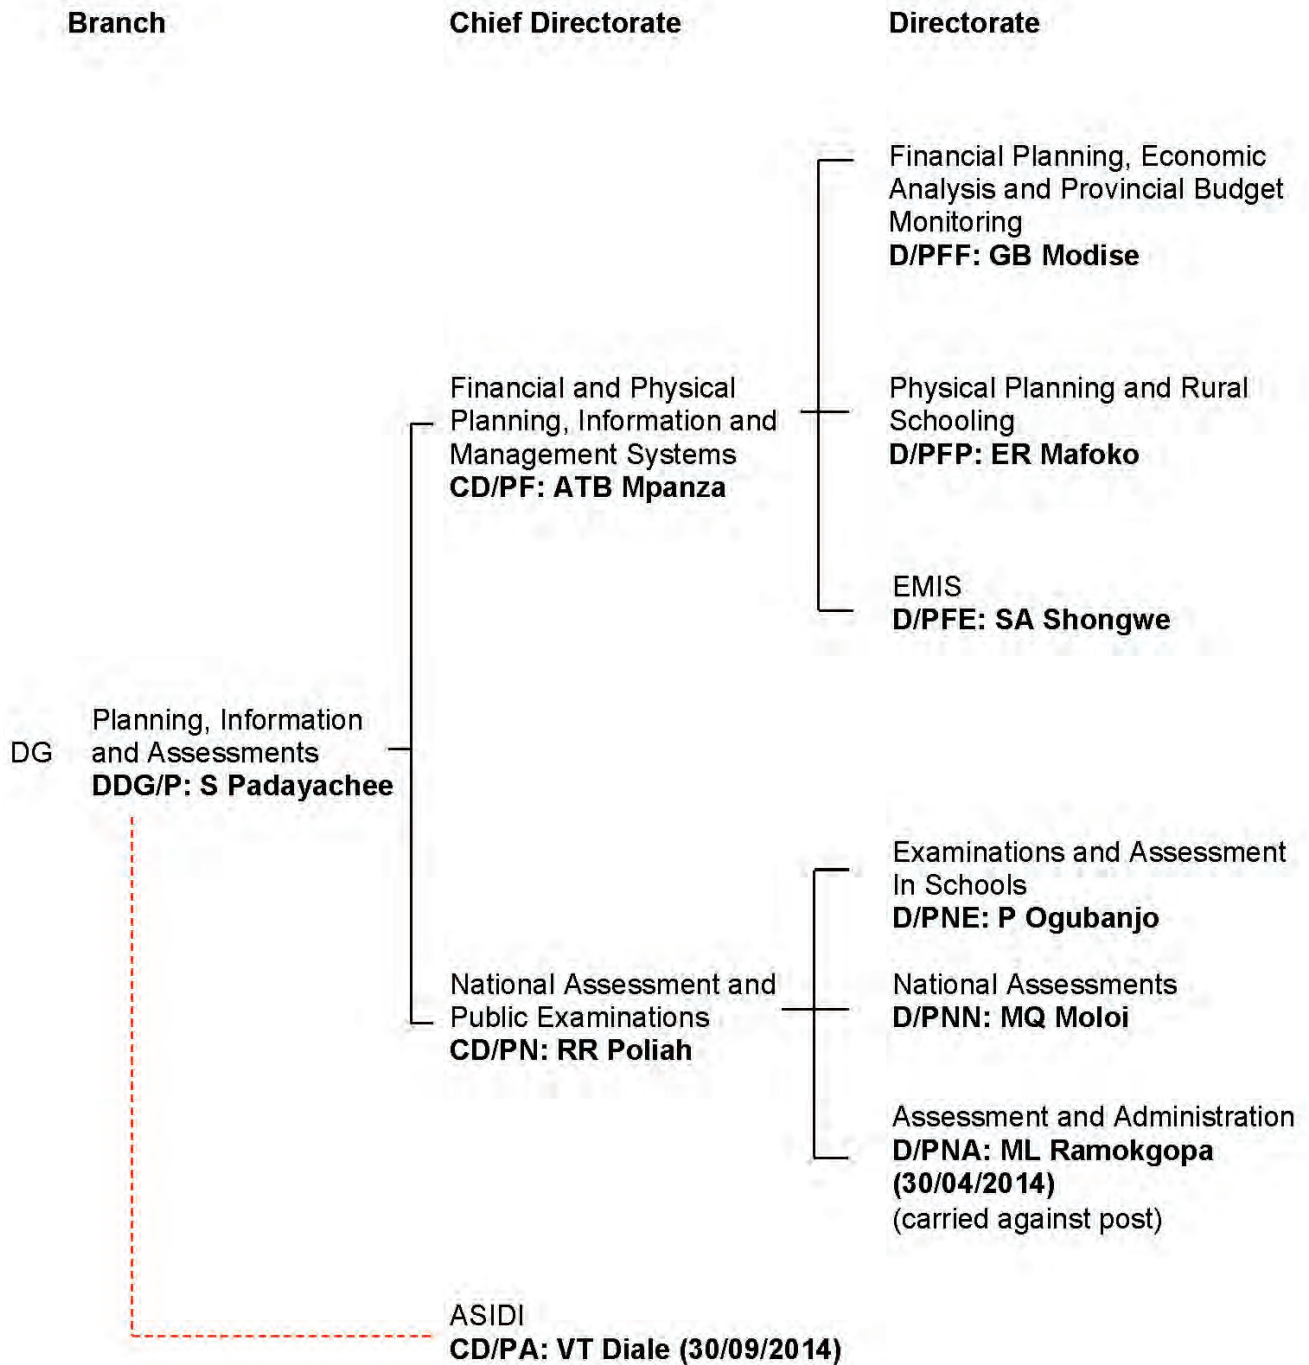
Branch

Chief Directorate

Directorate

Financial Planning, Economic Analysis and Provincial Budget Monitoring
**D/PFF: GB Modise**

Financial and Physical Planning, Information and Management Systems
**CD/PF: ATB Mpanza**

Physical Planning and Rural Schooling
**D/PFP: ER Mafoko**

EMIS
**D/PFE: SA Shongwe**

DG

Planning, Information and Assessments
**DDG/P: S Padayachee**

Examinations and Assessment In Schools
**D/PNE: P Ogubanjo**

National Assessment and Public Examinations
**CD/PN: RR Poliah**

National Assessments
**D/PNN: MQ Moloi**

Assessment and Administration
**D/PNA: ML Ramokgopa (30/04/2014)**
(carried against post)

ASIDI
**CD/PA: VT Diale (30/09/2014)**